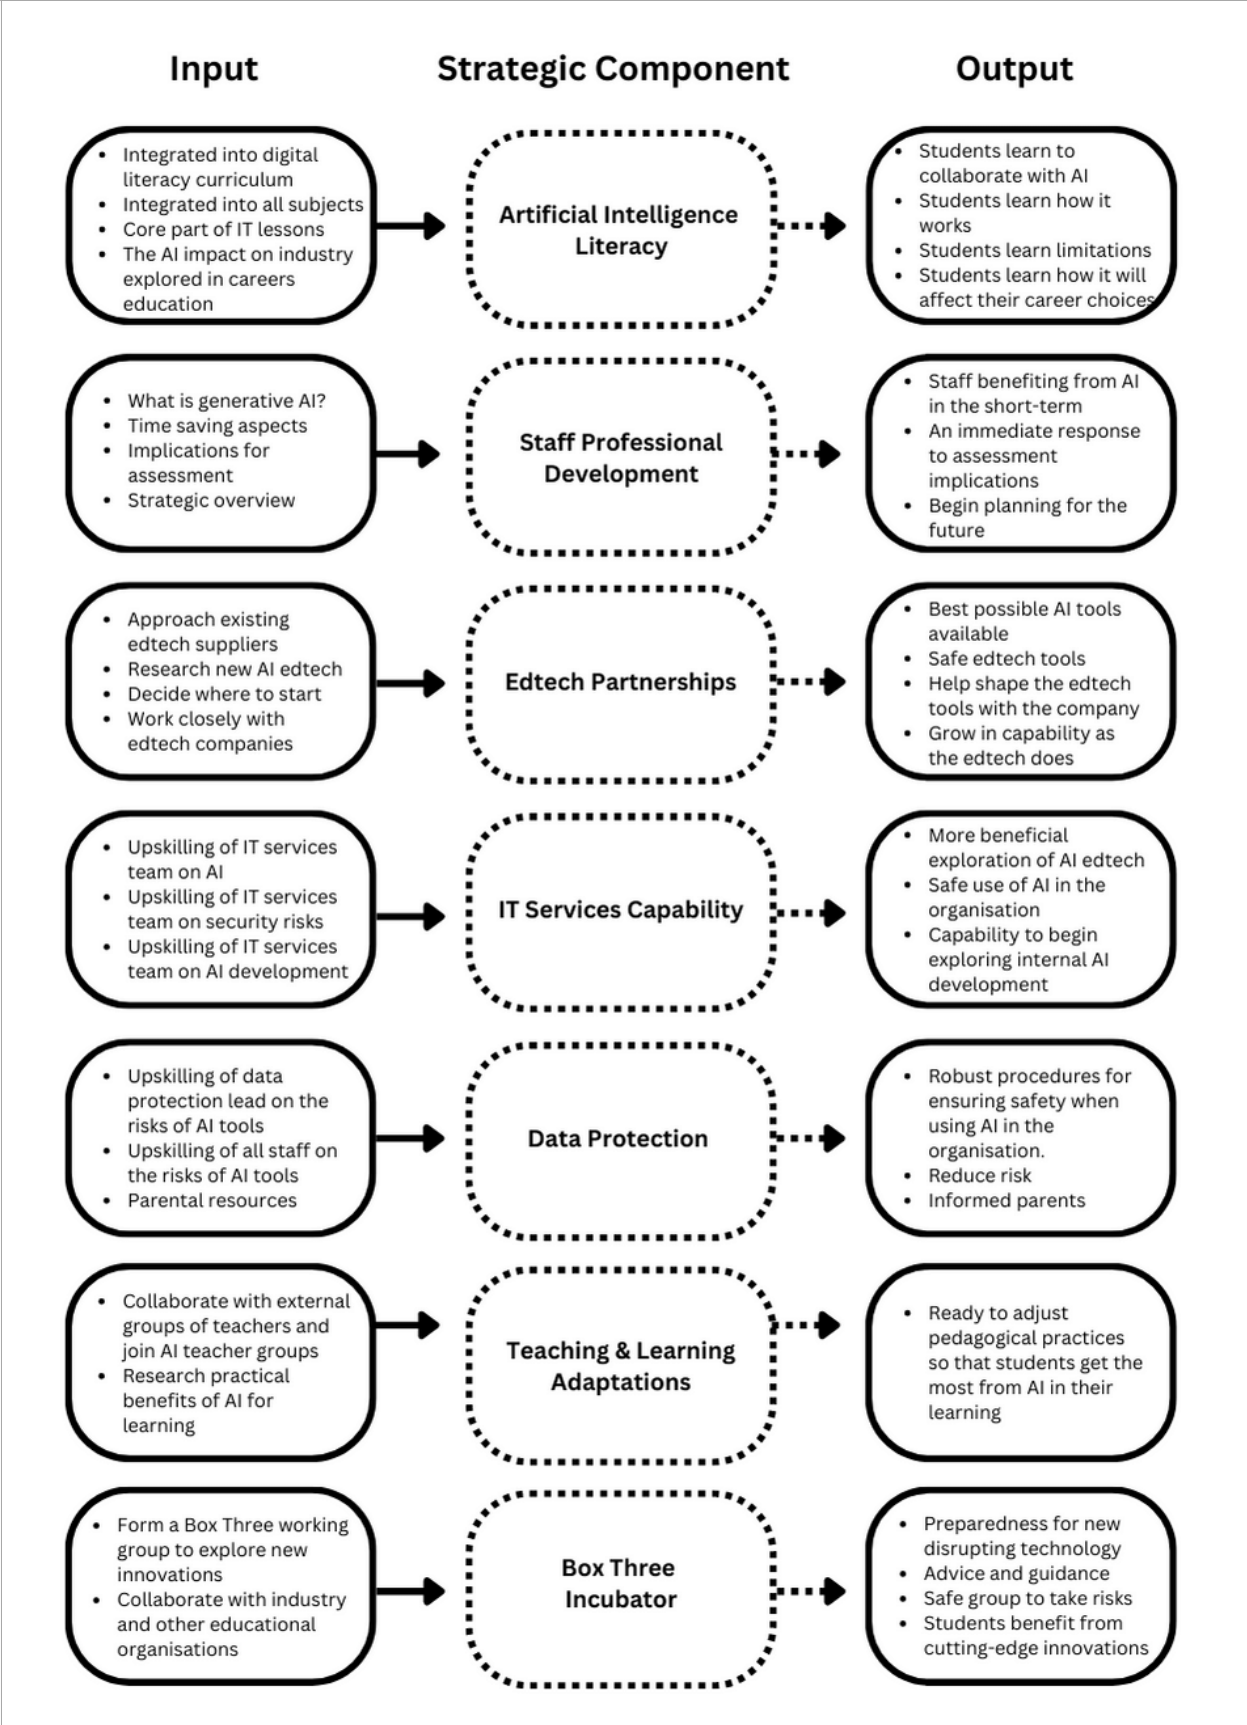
Input

Strategic Component

Output

- Integrated into digital literacy curriculum
- Integrated into all subjects
- Core part of IT lessons
- The AI impact on industry explored in careers education

Artificial Intelligence Literacy

- Students learn to collaborate with AI
- Students learn how it works
- Students learn limitations
- Students learn how it will affect their career choices

- What is generative AI?
- Time saving aspects
- Implications for assessment
- Strategic overview

Staff Professional Development

- Staff benefiting from AI in the short-term
- An immediate response to assessment implications
- Begin planning for the future

- Approach existing edtech suppliers
- Research new AI edtech
- Decide where to start
- Work closely with edtech companies

Edtech Partnerships

- Best possible AI tools available
- Safe edtech tools
- Help shape the edtech tools with the company
- Grow in capability as the edtech does

- Upskilling of IT services team on AI
- Upskilling of IT services team on security risks
- Upskilling of IT services team on AI development

IT Services Capability

- More beneficial exploration of AI edtech
- Safe use of AI in the organisation
- Capability to begin exploring internal AI development

- Upskilling of data protection lead on the risks of AI tools
- Upskilling of all staff on the risks of AI tools
- Parental resources

Data Protection

- Robust procedures for ensuring safety when using AI in the organisation.
- Reduce risk
- Informed parents

- Collaborate with external groups of teachers and join AI teacher groups
- Research practical benefits of AI for learning

Teaching & Learning Adaptations

- Ready to adjust pedagogical practices so that students get the most from AI in their learning

- Form a Box Three working group to explore new innovations
- Collaborate with industry and other educational organisations

Box Three Incubator

- Preparedness for new disrupting technology
- Advice and guidance
- Safe group to take risks
- Students benefit from cutting-edge innovations